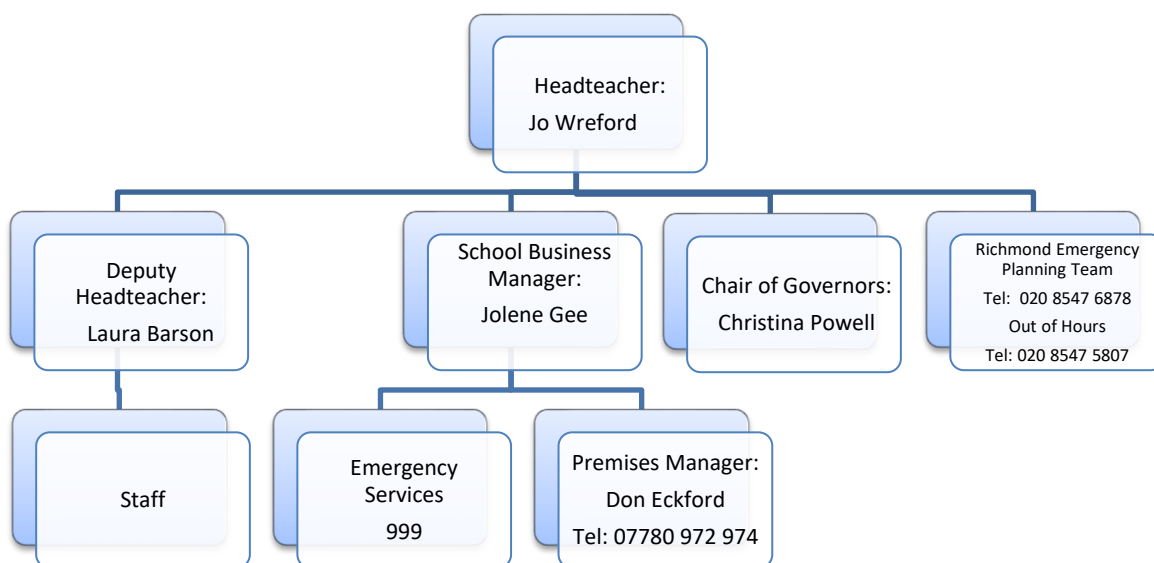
Headteacher:
Jo Wreford

Deputy Headteacher:
Laura Barson

School Business Manager:
Jolene Gee

Chair of Governors:
Christina Powell

Richmond Emergency Planning Team
Tel: 020 8547 6878
Out of Hours
Tel: 020 8547 5807

Staff

Emergency Services
999

Premises Manager:
Don Eckford
Tel: 07780 972 974